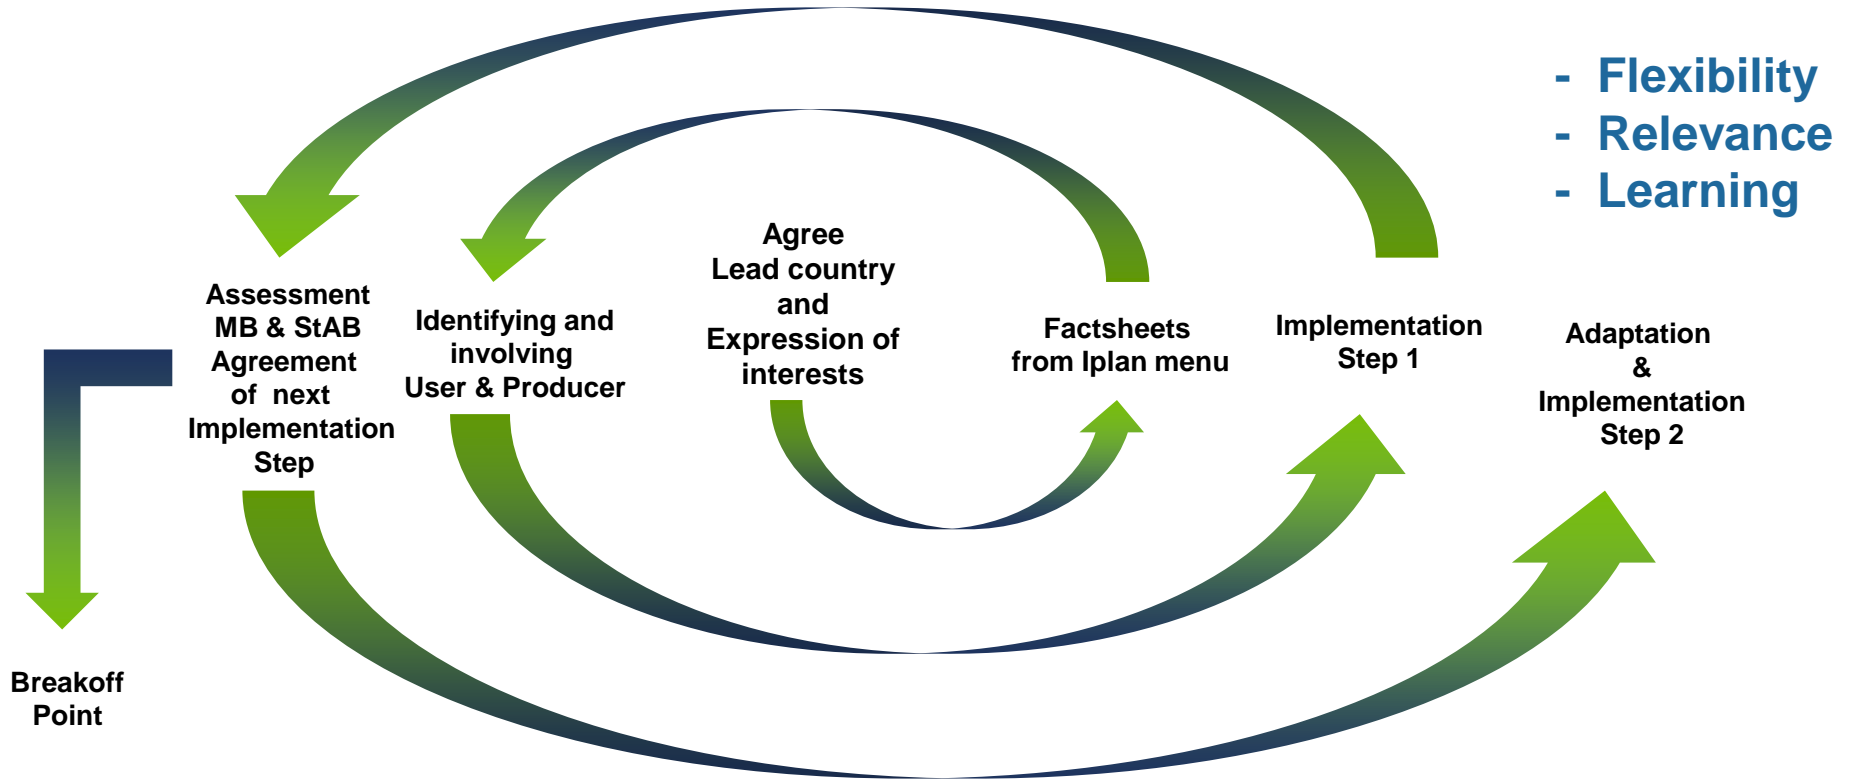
- Flexibility
- Relevance
- Learning

Agree
Lead country
and
Expression of
interests

Factsheets
from Iplan menu

Implementation
Step 1

Adaptation
&
Implementation
Step 2

Identifying and
involving
User & Producer

Assessment
MB & StAB
Agreement
of next
Implementation
Step

Breakoff
Point